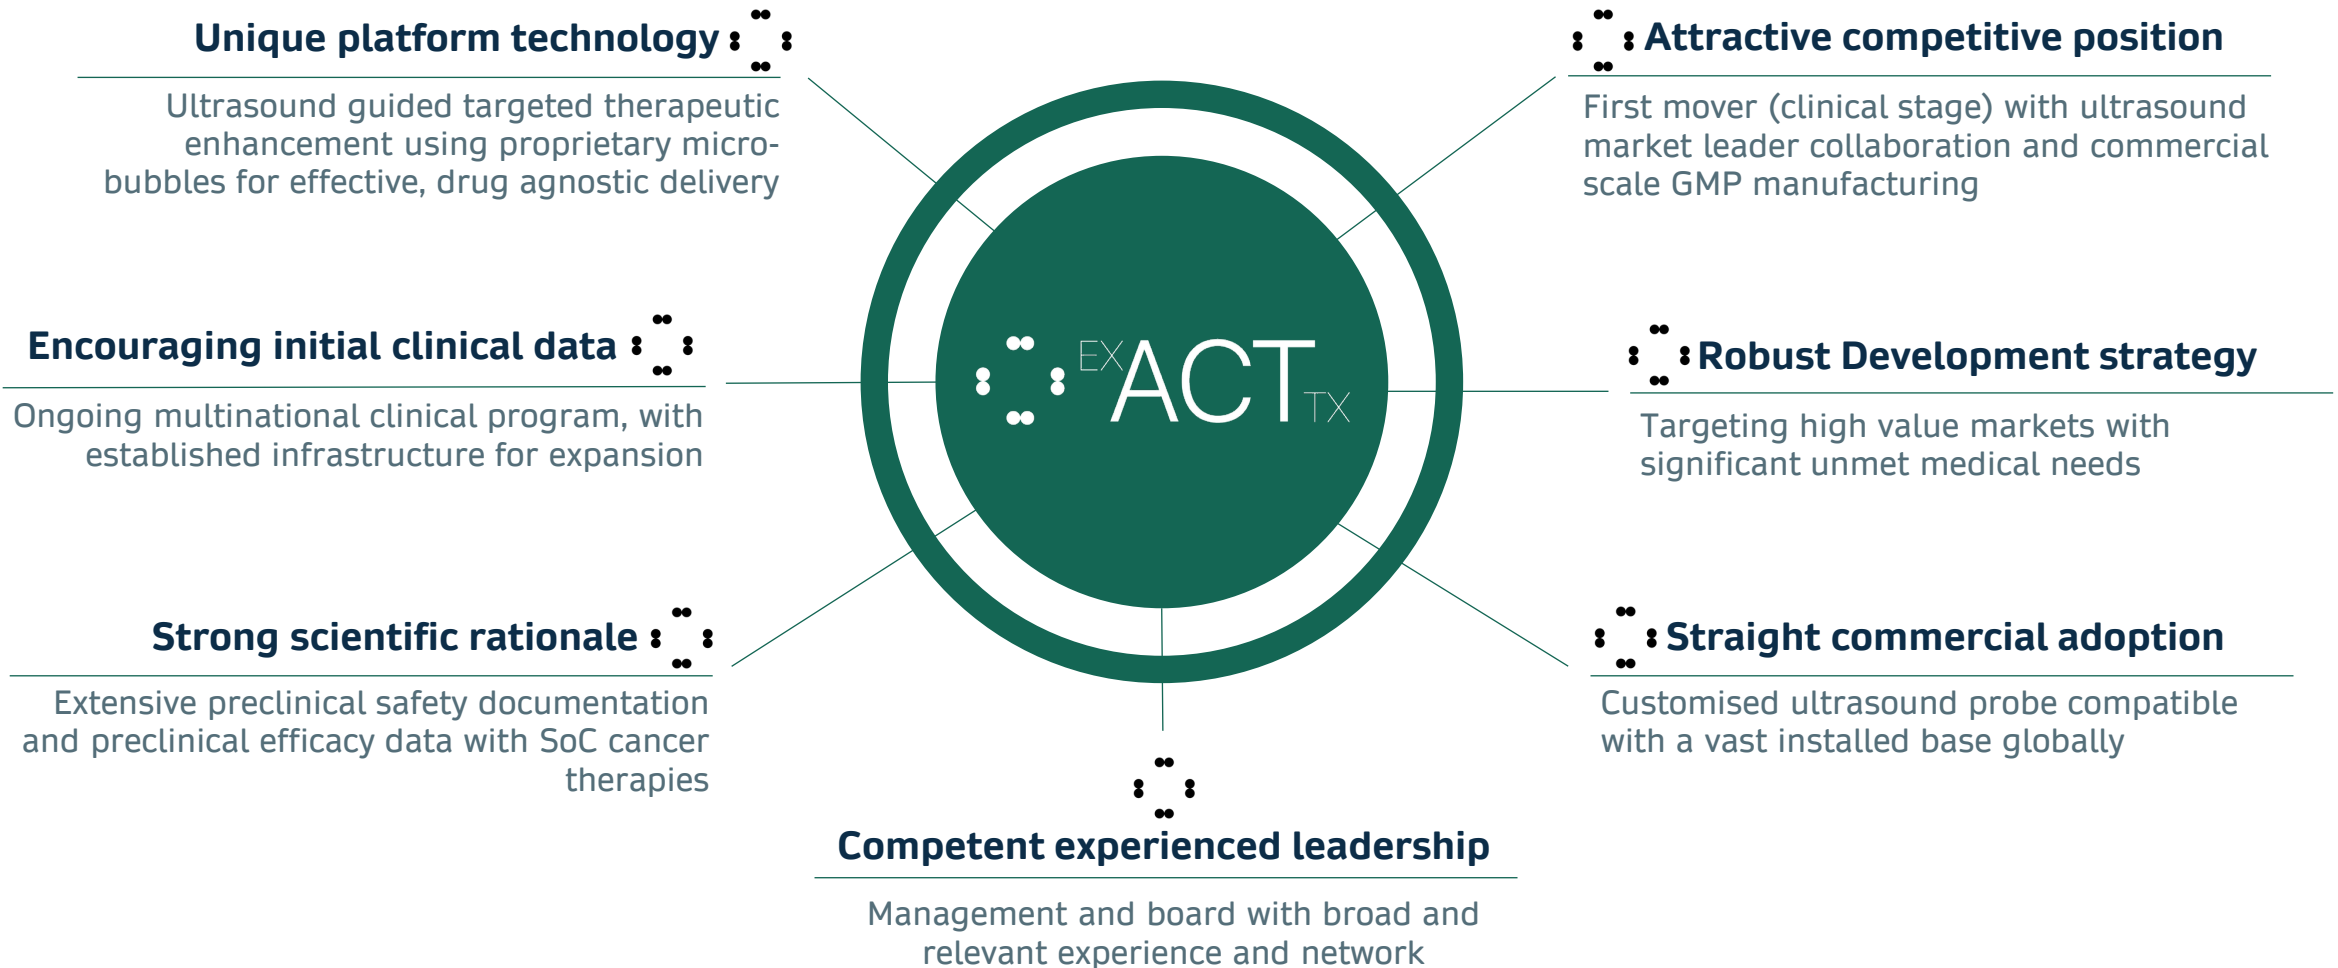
Unique platform technology

Ultrasound guided targeted therapeutic enhancement using proprietary microbubbles for effective, drug agnostic delivery

Attractive competitive position

First mover (clinical stage) with ultrasound market leader collaboration and commercial scale GMP manufacturing

Encouraging initial clinical data

Ongoing multinational clinical program, with established infrastructure for expansion

EXACTTX

Robust Development strategy

Targeting high value markets with significant unmet medical needs

Strong scientific rationale

Extensive preclinical safety documentation and preclinical efficacy data with SoC cancer therapies

Straight commercial adoption

Customised ultrasound probe compatible with a vast installed base globally

Competent experienced leadership

Management and board with broad and relevant experience and network